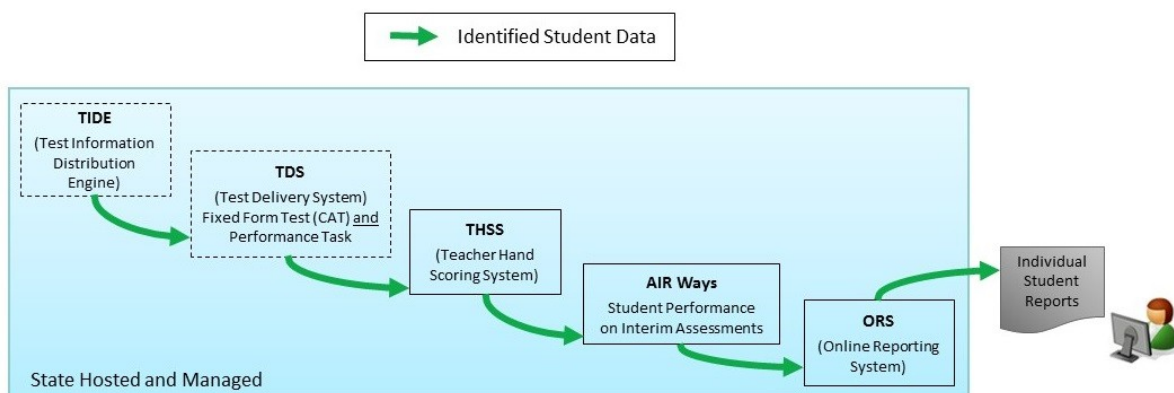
Identified Student Data

TIDE
(Test Information Distribution Engine)

TDS
(Test Delivery System)
Fixed Form Test (CAT) and Performance Task

THSS
(Teacher Hand Scoring System)

AIR Ways
Student Performance on Interim Assessments

ORS
(Online Reporting System)

Individual Student Reports

State Hosted and Managed